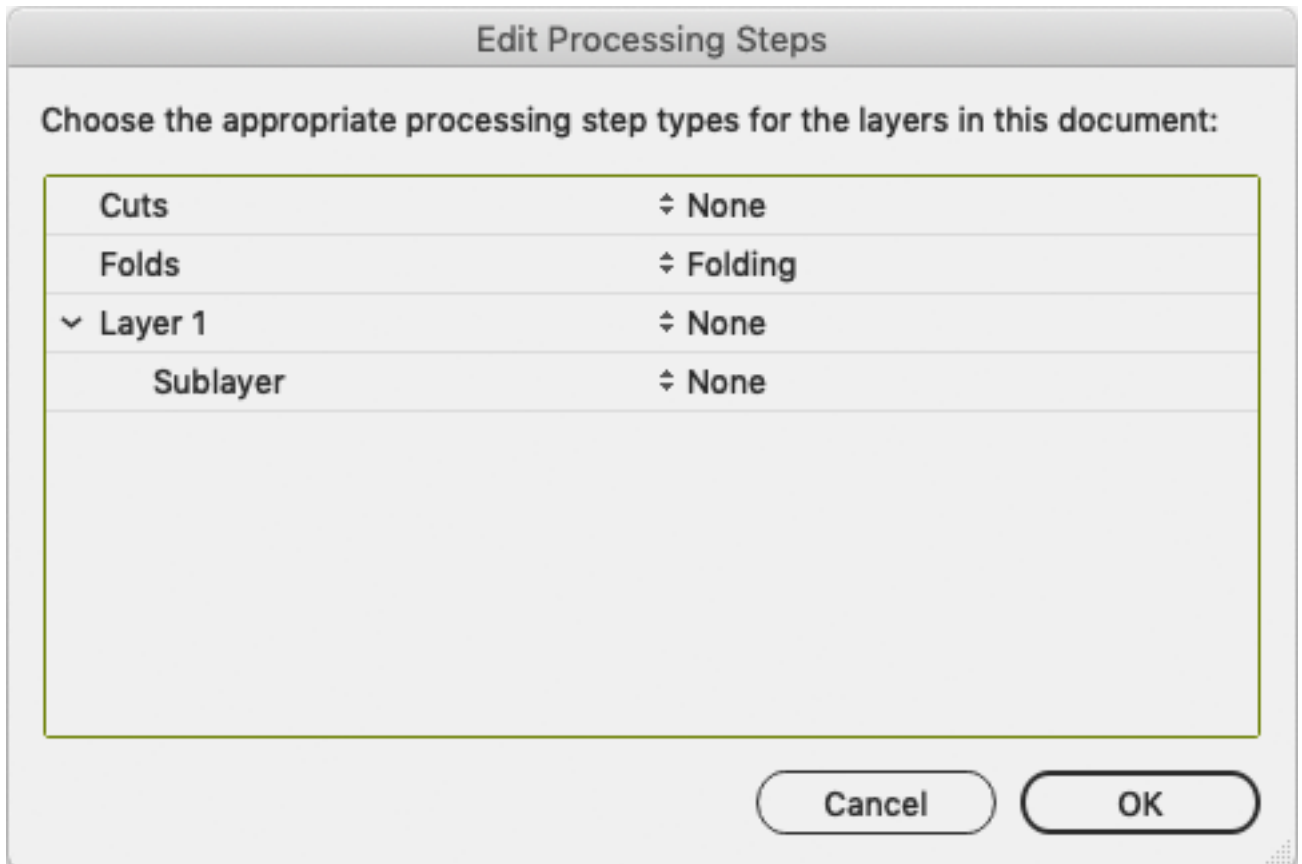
Edit Processing Steps

Choose the appropriate processing step types for the layers in this document:

| | |
|---|---|
| Cuts | None |
| Folds | Folding |
| Layer 1 | None |
| Sublayer | None |

Cancel

OK